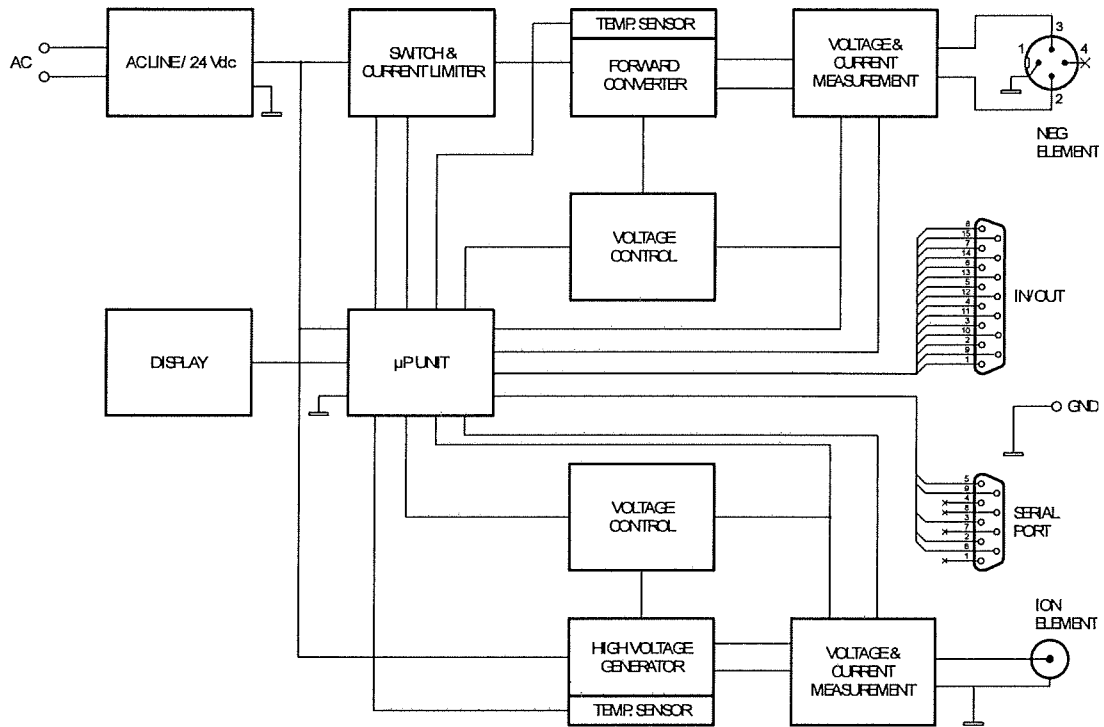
AC

AC LINE / 24 Vdc

SWITCH & CURRENT LIMITER

TEMP. SENSOR

FORWARD CONVERTER

VOLTAGE & CURRENT MEASUREMENT

3
1
4
2

NEG ELEMENT

VOLTAGE CONTROL

8
15
7
14
6
13
5
12
4
11
3
10
2
9
1

IN/OUT

DISPLAY

μP UNIT

GND

5
9
4
8
3
7
2
6
1

SERIAL PORT

VOLTAGE CONTROL

ION ELEMENT

HIGH VOLTAGE GENERATOR

VOLTAGE & CURRENT MEASUREMENT

TEMP. SENSOR